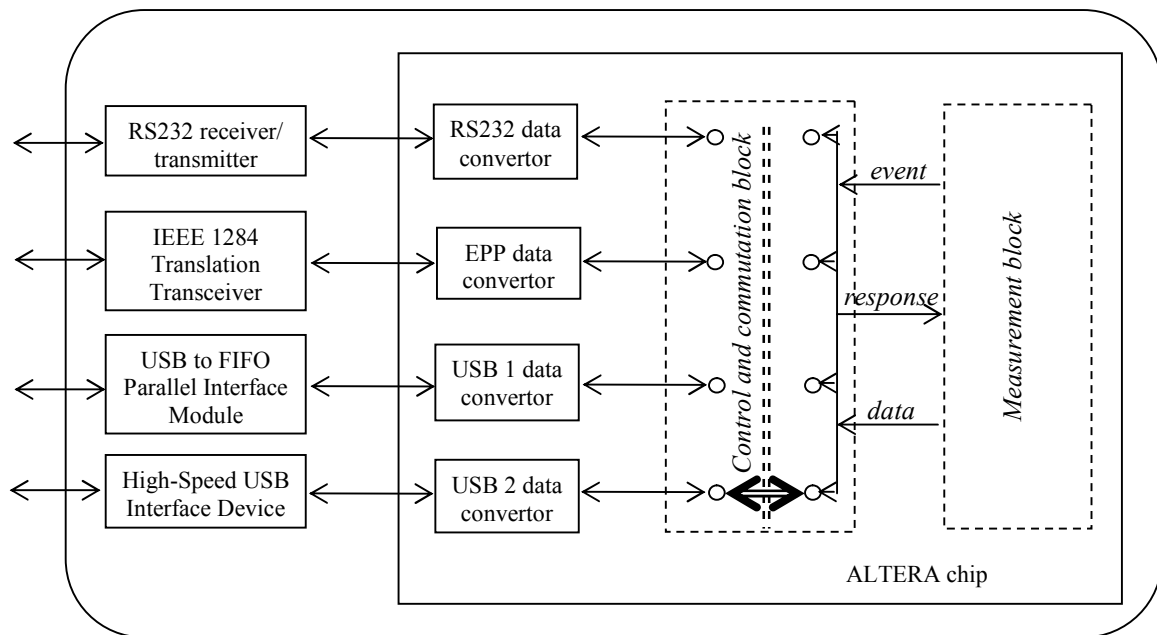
RS232 receiver/ transmitter

IEEE 1284 Translation Transceiver

USB to FIFO Parallel Interface Module

High-Speed USB Interface Device

RS232 data convertor

EPP data convertor

USB 1 data convertor

USB 2 data convertor

Control and commutation block

event

response

data

Measurement block

ALTERA chip